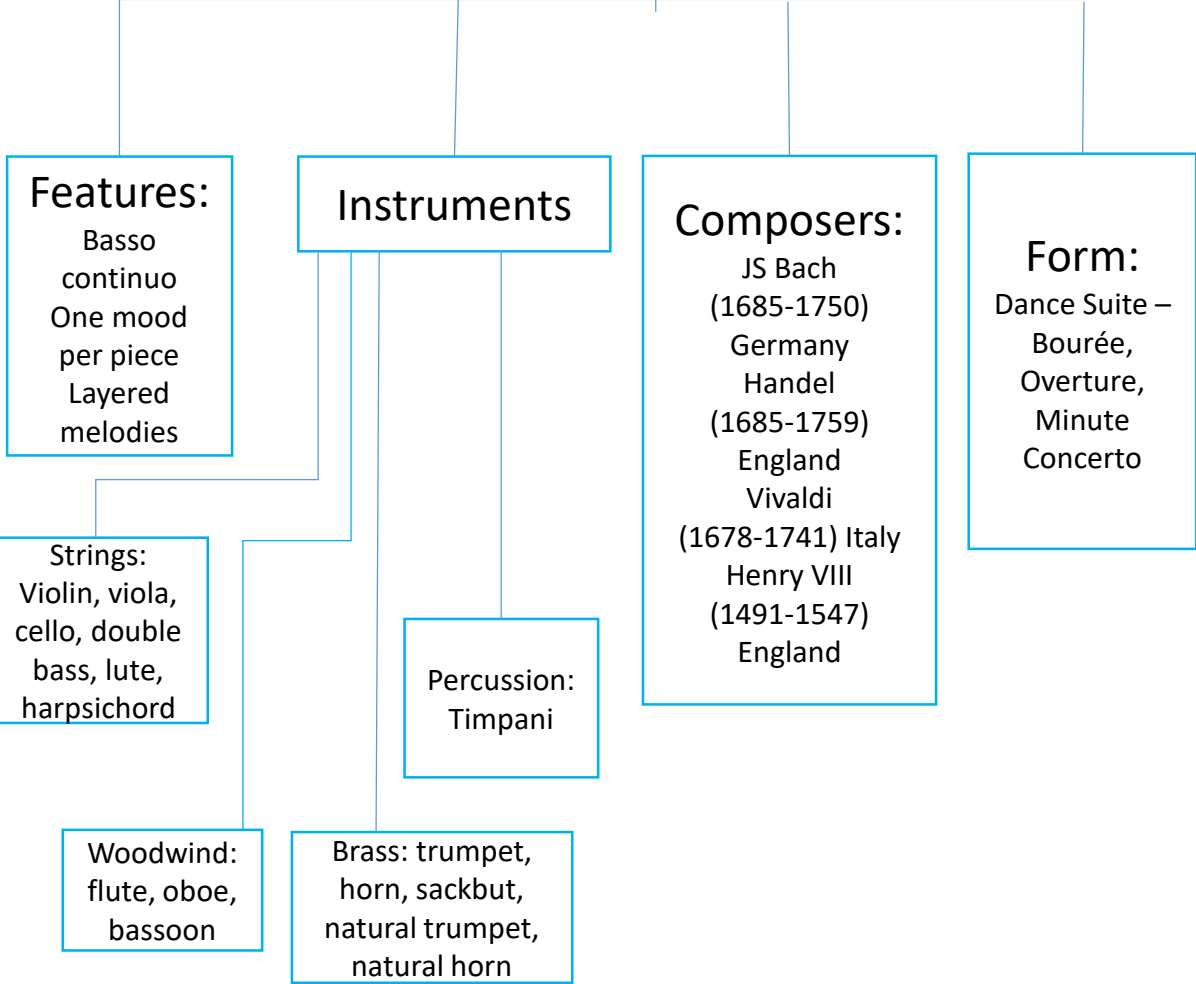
Features:
Basso continuo
One mood per piece
Layered melodies

Instruments

Composers:
JS Bach (1685-1750) Germany
Handel (1685-1759) England
Vivaldi (1678-1741) Italy
Henry VIII (1491-1547) England

Form:
Dance Suite – Bourée, Overture, Minute
Concerto

Strings:
Violin, viola, cello, double bass, lute, harpsichord

Percussion:
Timpani

Woodwind:
flute, oboe, bassoon

Brass: trumpet, horn, sackbut, natural trumpet, natural horn